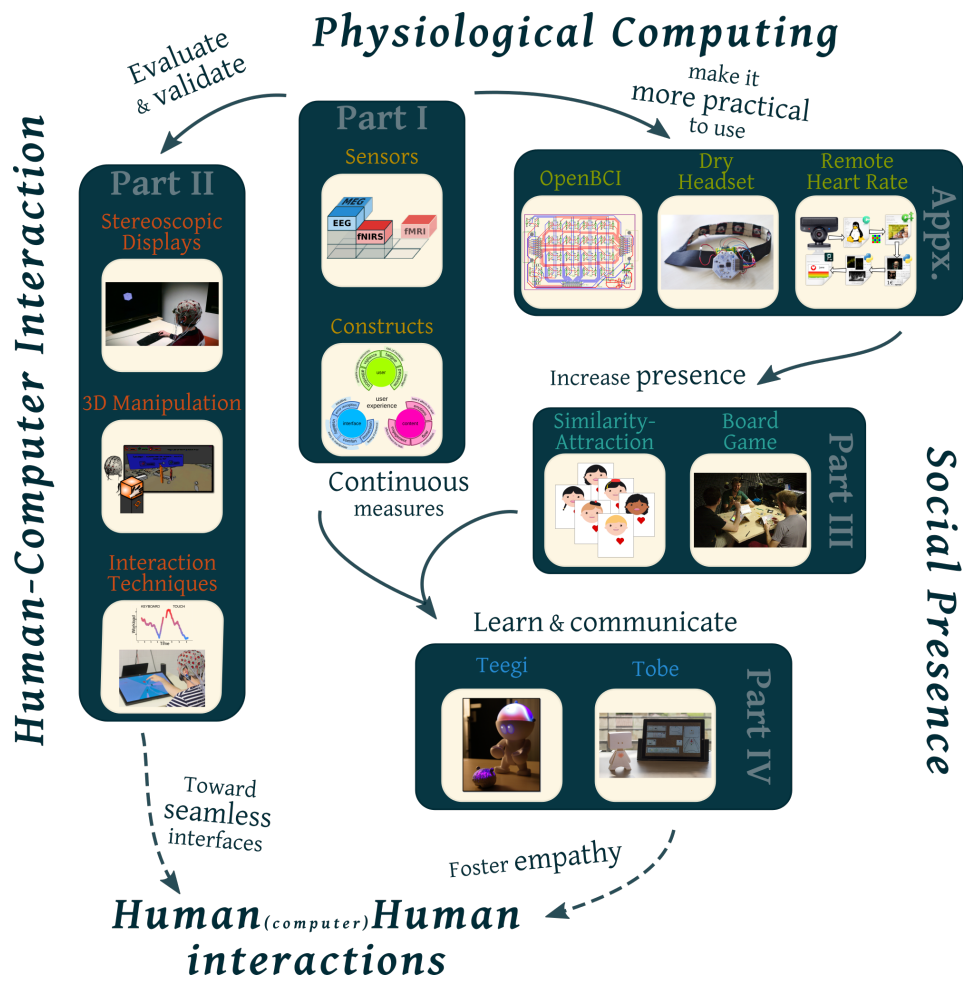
Physiological Computing

Evaluate & validate

make it more practical to use

Part I

Sensors

MEG
EEG
fNIRS
fMRI

Constructs

user
user experience
interface
content

Part II

Stereoscopic Displays

3D Manipulation

Interaction Techniques

KEYBOARD
TOUCH
Workload
Time

OpenBCI

Dry Headset

Remote Heart Rate

Appx.

Increase presence

Similarity-Attraction

Board Game

Part III

Continuous measures

Learn & communicate

Teegi

Tobe

Part IV

Human-Computer Interaction

Social Presence

Toward seamless interfaces

Foster empathy

Human$_{(computer)}$Human interactions